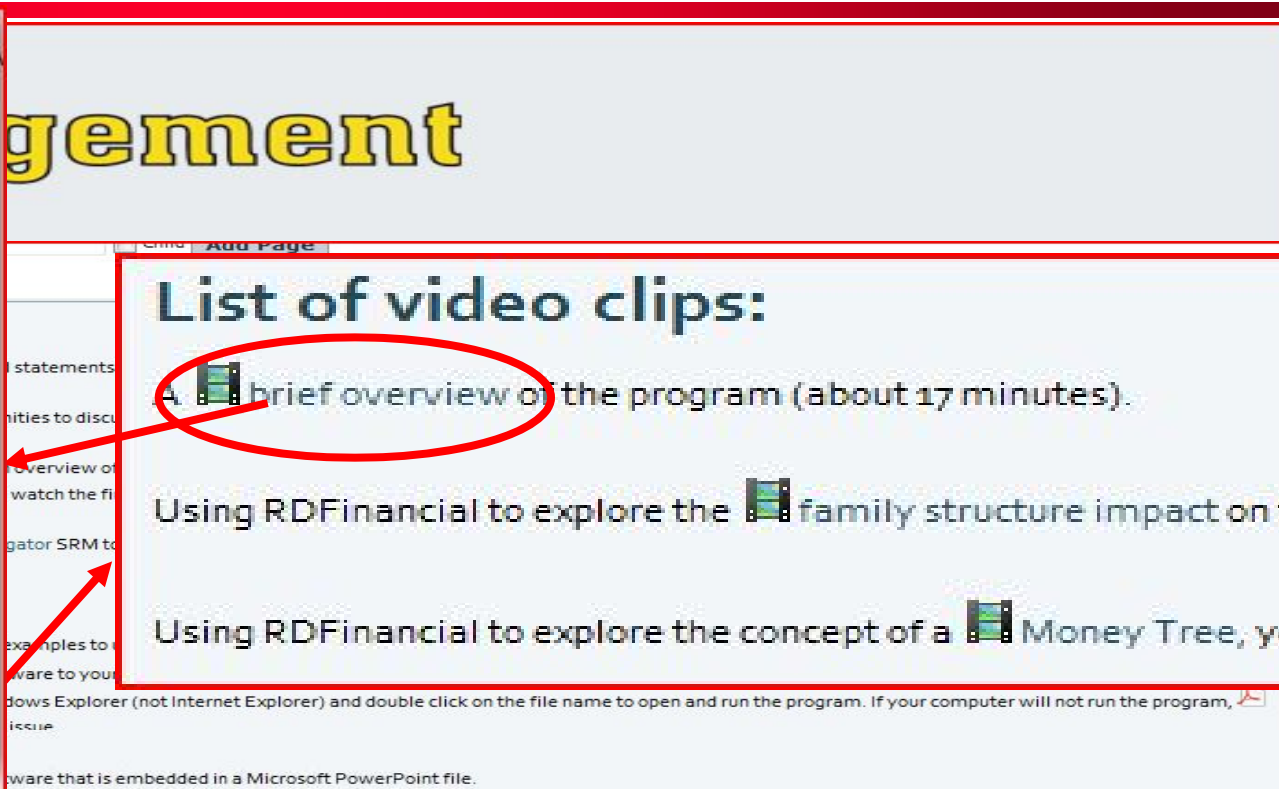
gement

Child Add Page

List of video clips:

A brief overview of the program (about 17 minutes).

Using RDFinancial to explore the family structure impact on

Using RDFinancial to explore the concept of a Money Tree, y

l statements

nities to discu

overview o

watch the fi

gator SRM to

examples to

ware to your

dows Explorer (not Internet Explorer) and double click on the file name to open and run the program. If your computer will not run the program,

issue

ware that is embedded in a Microsoft PowerPoint file.